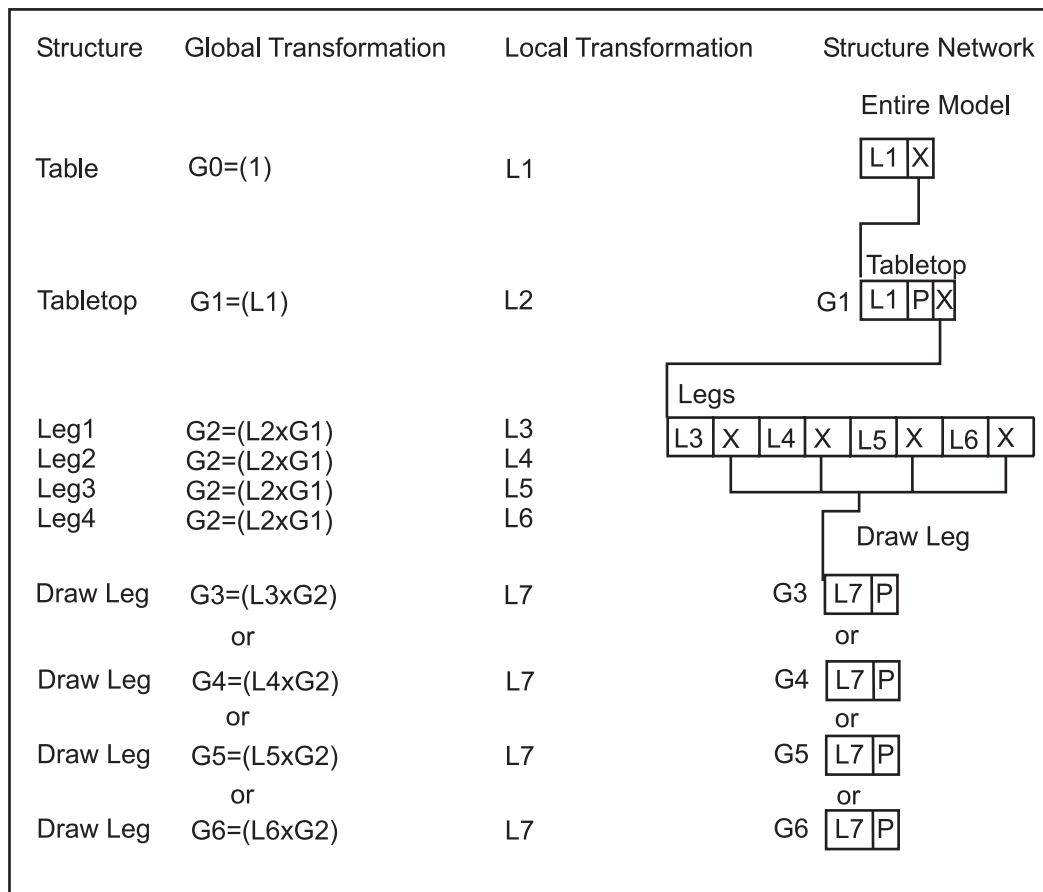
| Structure | Global Transformation | Local Transformation | Structure Network |
|---|---|---|---|
| | | | Entire Model |
| Table | G0=(1) | L1 | L1 X |
| | | | Tabletop |
| Tabletop | G1=(L1) | L2 | G1 L1 P X |
| | | | Legs |
| Leg1 | G2=(L2xG1) | L3 | L3 X L4 X L5 X L6 X |
| Leg2 | G2=(L2xG1) | L4 | |
| Leg3 | G2=(L2xG1) | L5 | |
| Leg4 | G2=(L2xG1) | L6 | |
| | | | Draw Leg |
| Draw Leg | G3=(L3xG2) | L7 | G3 L7 P |
| | or | | or |
| Draw Leg | G4=(L4xG2) | L7 | G4 L7 P |
| | or | | or |
| Draw Leg | G5=(L5xG2) | L7 | G5 L7 P |
| | or | | or |
| Draw Leg | G6=(L6xG2) | L7 | G6 L7 P |